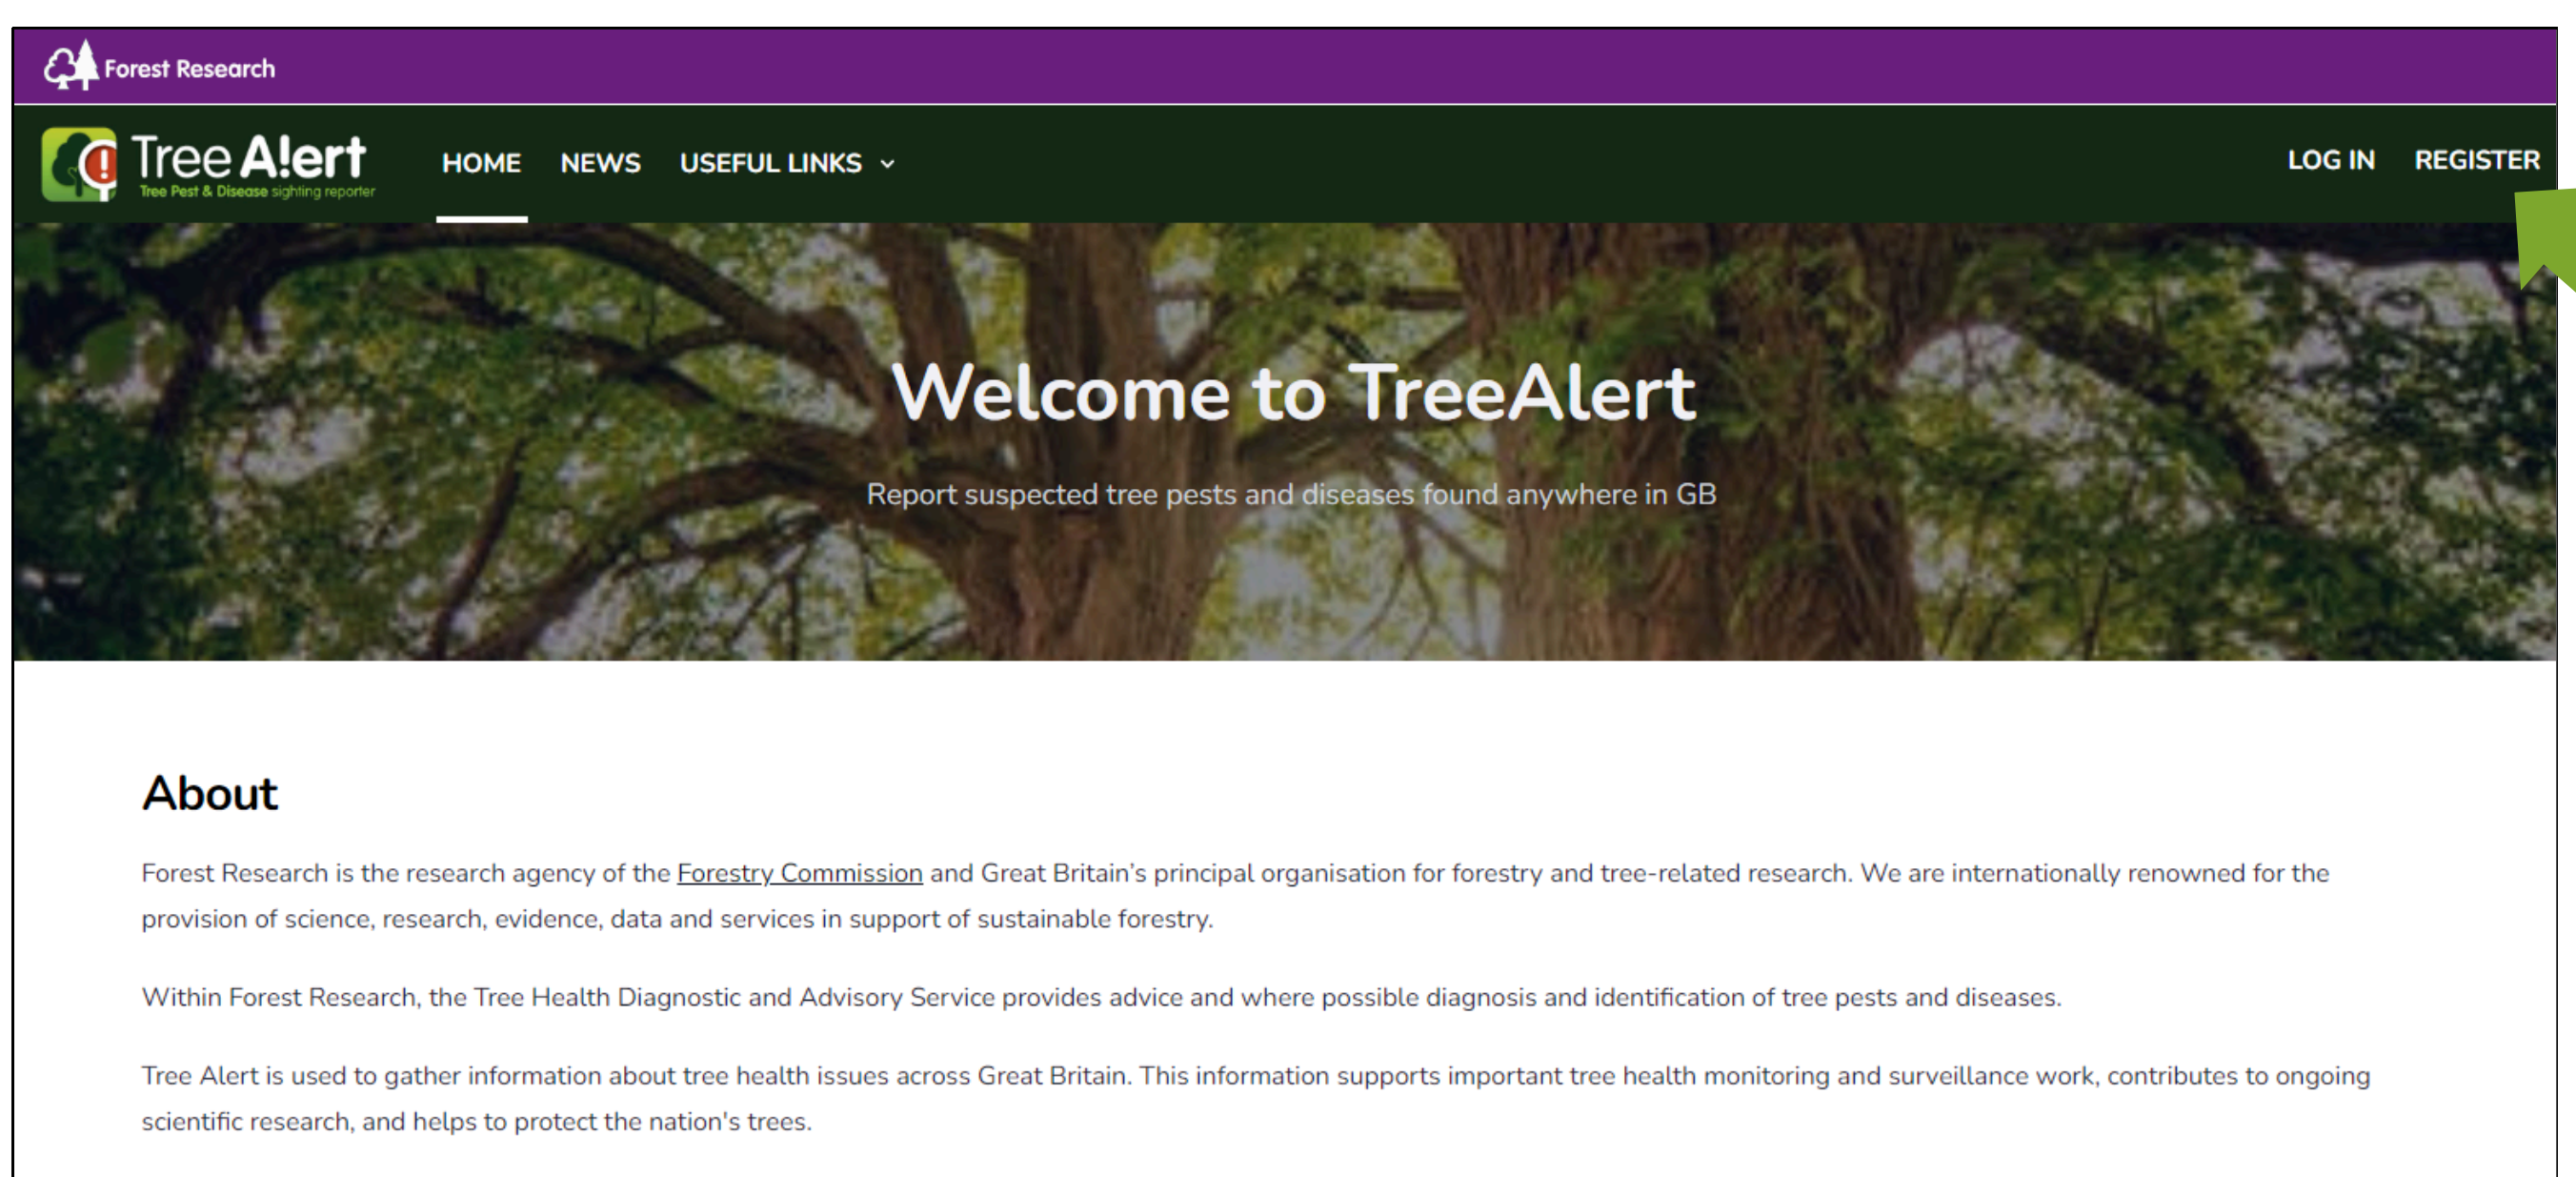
Forest Research

Tree A!ert
Tree Pest & Disease sighting reporter

HOME NEWS USEFUL LINKS

LOG IN REGISTER

Welcome to TreeAlert

Report suspected tree pests and diseases found anywhere in GB

About

Forest Research is the research agency of the Forestry Commission and Great Britain's principal organisation for forestry and tree-related research. We are internationally renowned for the provision of science, research, evidence, data and services in support of sustainable forestry.

Within Forest Research, the Tree Health Diagnostic and Advisory Service provides advice and where possible diagnosis and identification of tree pests and diseases.

Tree Alert is used to gather information about tree health issues across Great Britain. This information supports important tree health monitoring and surveillance work, contributes to ongoing scientific research, and helps to protect the nation's trees.